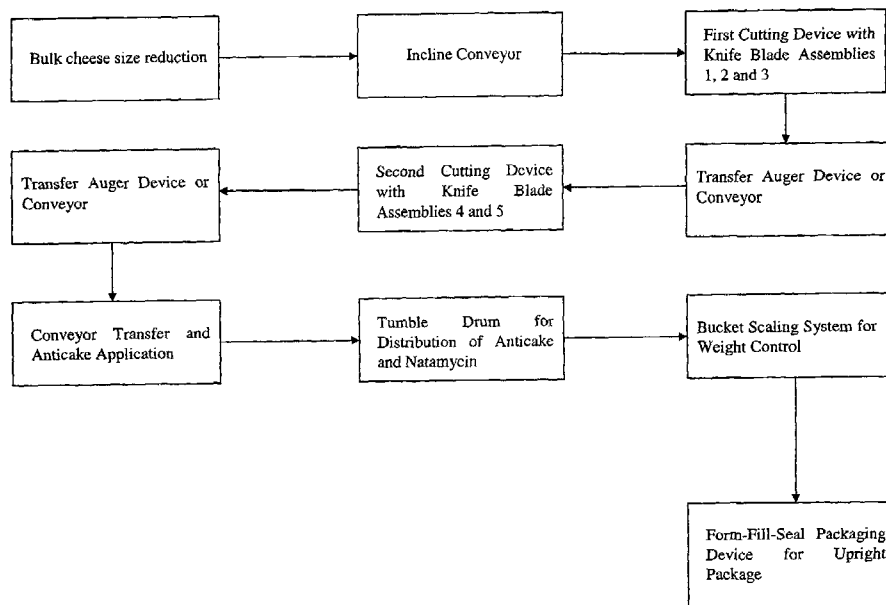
Bulk cheese size reduction

Incline Conveyor

First Cutting Device with Knife Blade Assemblies 1, 2 and 3

Transfer Auger Device or Conveyor

Second Cutting Device with Knife Blade Assemblies 4 and 5

Transfer Auger Device or Conveyor

Conveyor Transfer and Anticake Application

Tumble Drum for Distribution of Anticake and Natamycin

Bucket Scaling System for Weight Control

Form-Fill-Seal Packaging Device for Upright Package